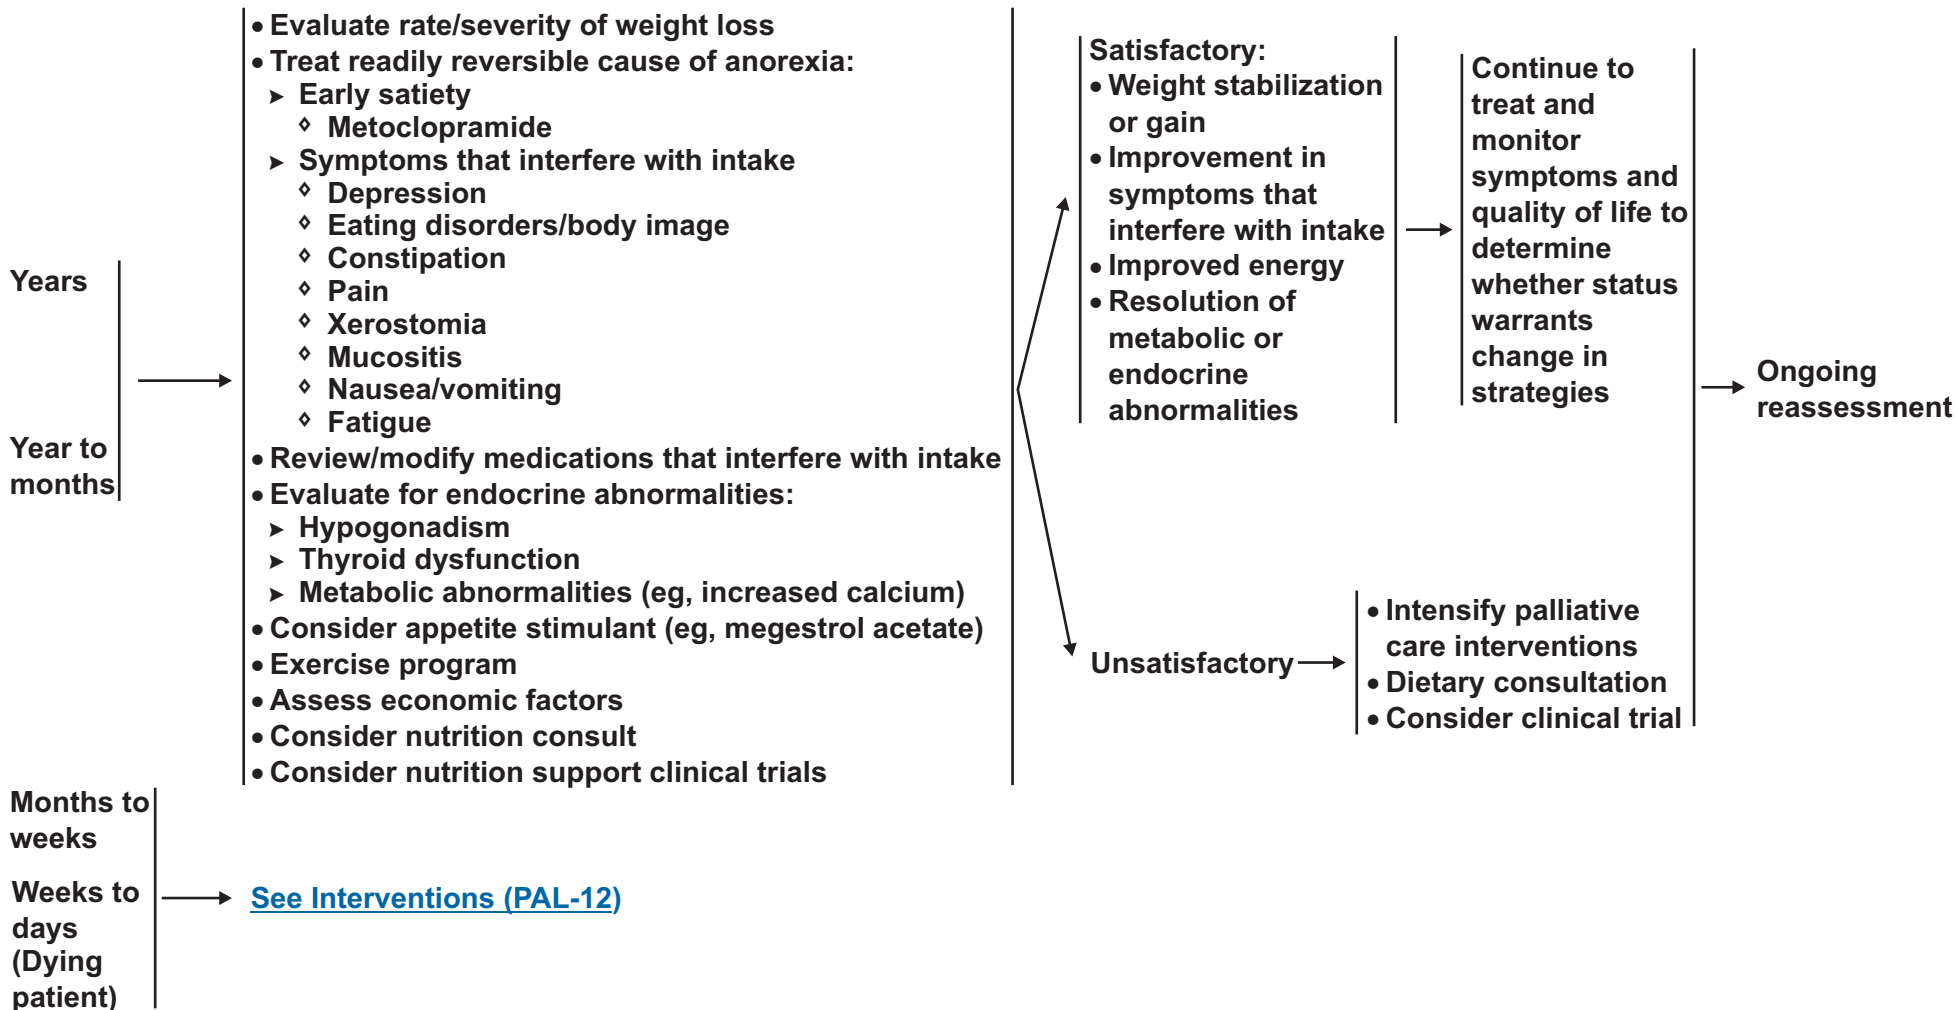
Years

Year to months

• Evaluate rate/severity of weight loss
• Treat readily reversible cause of anorexia:
➤ Early satiety
◇ Metoclopramide
➤ Symptoms that interfere with intake
◇ Depression
◇ Eating disorders/body image
◇ Constipation
◇ Pain
◇ Xerostomia
◇ Mucositis
◇ Nausea/vomiting
◇ Fatigue
• Review/modify medications that interfere with intake
• Evaluate for endocrine abnormalities:
➤ Hypogonadism
➤ Thyroid dysfunction
➤ Metabolic abnormalities (eg, increased calcium)
• Consider appetite stimulant (eg, megestrol acetate)
• Exercise program
• Assess economic factors
• Consider nutrition consult
• Consider nutrition support clinical trials

Satisfactory:
• Weight stabilization or gain
• Improvement in symptoms that interfere with intake
• Improved energy
• Resolution of metabolic or endocrine abnormalities

Continue to treat and monitor symptoms and quality of life to determine whether status warrants change in strategies

Unsatisfactory

• Intensify palliative care interventions
• Dietary consultation
• Consider clinical trial

Ongoing reassessment

Months to weeks

Weeks to days (Dying patient)

See Interventions (PAL-12)